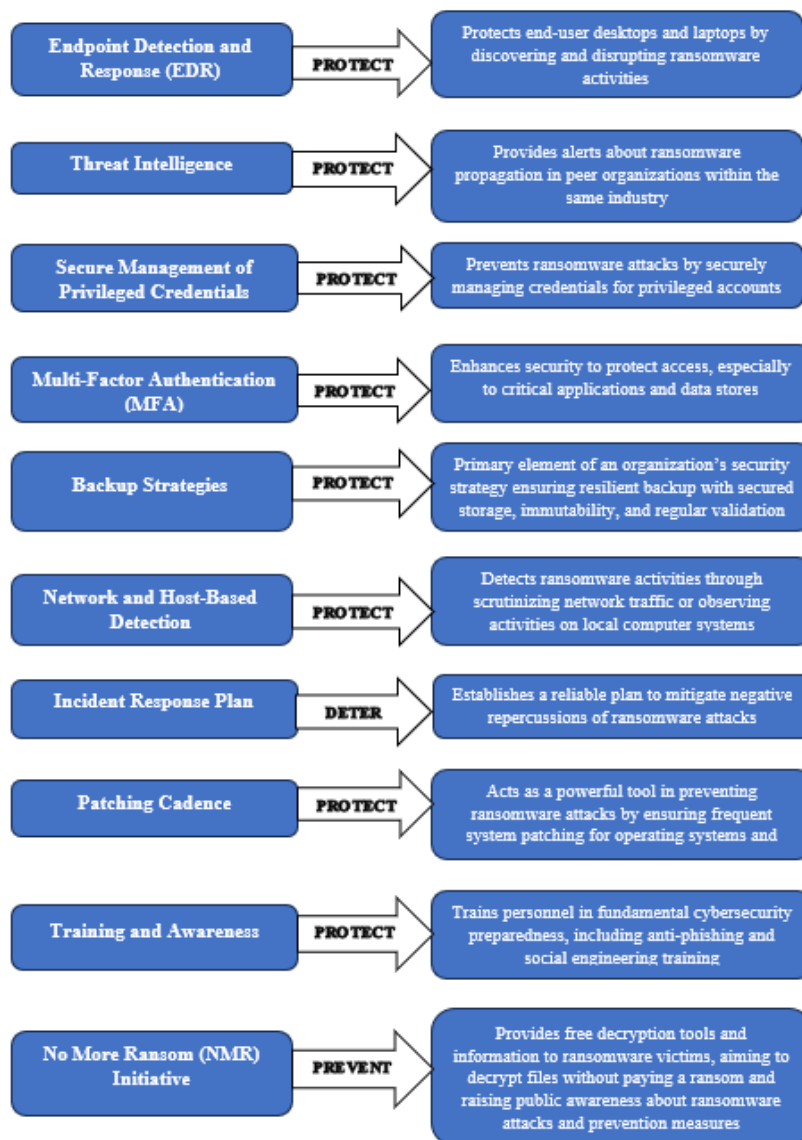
Endpoint Detection and Response (EDR)

PROTECT

Protects end-user desktops and laptops by discovering and disrupting ransomware activities

Threat Intelligence

PROTECT

Provides alerts about ransomware propagation in peer organizations within the same industry

Secure Management of Privileged Credentials

PROTECT

Prevents ransomware attacks by securely managing credentials for privileged accounts

Multi-Factor Authentication (MFA)

PROTECT

Enhances security to protect access, especially to critical applications and data stores

Backup Strategies

PROTECT

Primary element of an organization's security strategy ensuring resilient backup with secured storage, immutability, and regular validation

Network and Host-Based Detection

PROTECT

Detects ransomware activities through scrutinizing network traffic or observing activities on local computer systems

Incident Response Plan

DETER

Establishes a reliable plan to mitigate negative repercussions of ransomware attacks

Patching Cadence

PROTECT

Acts as a powerful tool in preventing ransomware attacks by ensuring frequent system patching for operating systems and

Training and Awareness

PROTECT

Trains personnel in fundamental cybersecurity preparedness, including anti-phishing and social engineering training

No More Ransom (NMR) Initiative

PREVENT

Provides free decryption tools and information to ransomware victims, aiming to decrypt files without paying a ransom and raising public awareness about ransomware attacks and prevention measures